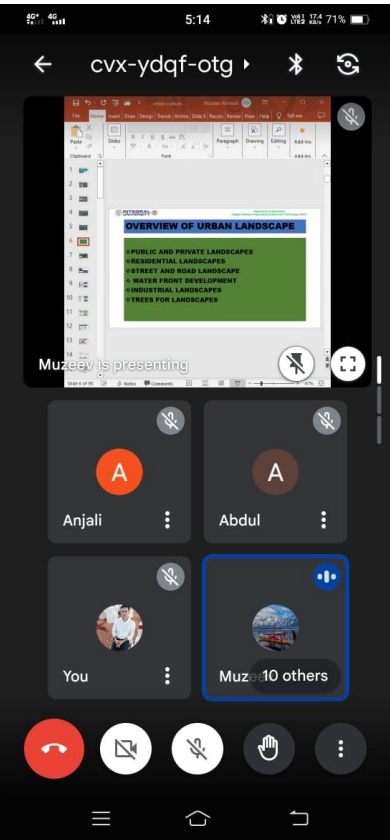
4G 4G 5:14 71%

cvx-ydqf-otg

File Home Insert Draw Design Transit Anima Slide S Record Review View Help Tell me

Paste Clipboard Slides Font Paragraph Drawing Editing Add-ins

OVERVIEW OF URBAN LANDSCAPE

❖PUBLIC AND PRIVATE LANDSCAPES
❖RESIDENTIAL LANDSCAPES
❖STREET AND ROAD LANDSCAPE
❖ WATER FRONT DEVELOPMENT
❖INDUSTRIAL LANDSCAPES
❖TREES FOR LANDSCAPES

Muzeev is presenting

Slide 6 of 96 Notes Comments

A
Anjali

A
Abdul

You

Muze 10 others